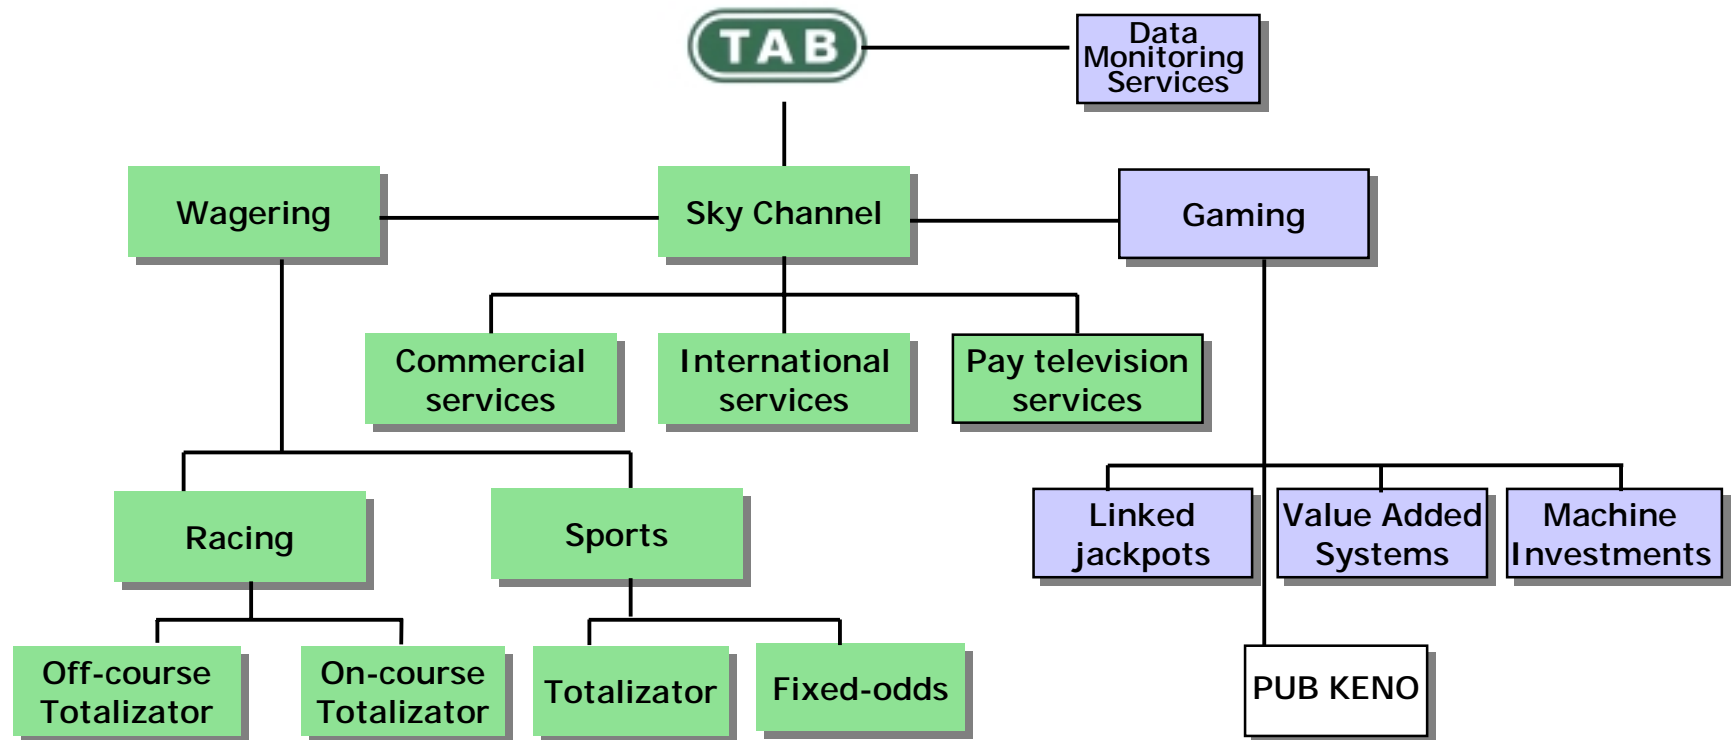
TAB

Data Monitoring Services

Wagering

Sky Channel

Gaming

Commercial services

International services

Pay television services

Racing

Sports

Linked jackpots

Value Added Systems

Machine Investments

Off-course Totalizator

On-course Totalizator

Totalizator

Fixed-odds

PUB KENO